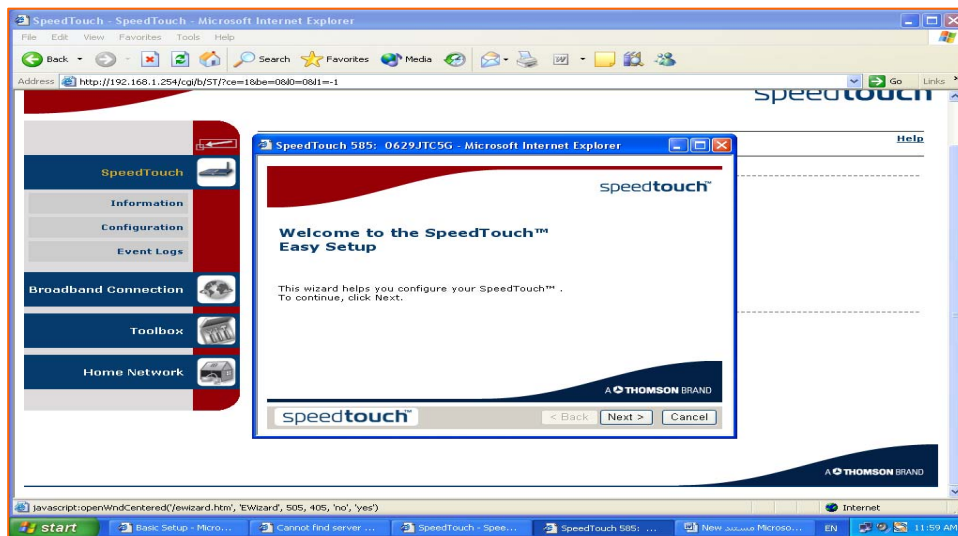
SpeedTouch - SpeedTouch - Microsoft Internet Explorer

File Edit View Favorites Tools Help

Back Search Favorites Media

Address http://192.168.1.254/cgi/b/ST/?ce=1&be=0&l0=0&l1=-1

Go Links

speedtouch

SpeedTouch

Information

Configuration

Event Logs

Broadband Connection

Toolbox

Home Network

Help

SpeedTouch 585: 0629JTC5G - Microsoft Internet Explorer

speedtouch™

Welcome to the SpeedTouch™ Easy Setup

This wizard helps you configure your SpeedTouch™ . To continue, click Next.

A THOMSON BRAND

speedtouch™

< Back Next > Cancel

A THOMSON BRAND

javascript:openWndCentered('/ewizard.htm', 'EWizard', 505, 405, 'no', 'yes')

Internet

start Basic Setup - Micro... Cannot find server ... SpeedTouch - Spee... SpeedTouch 585: ... New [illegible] Microso... EN 11:59 AM